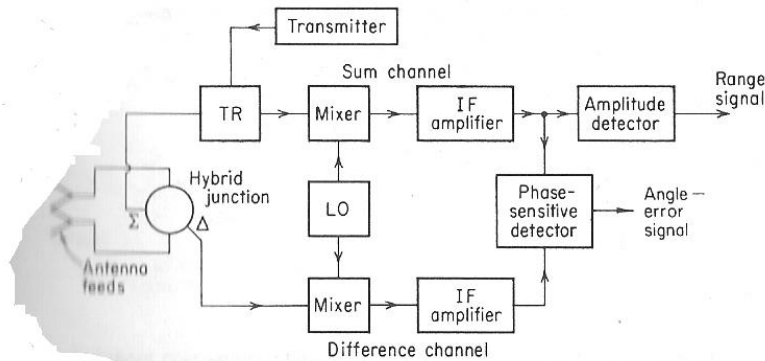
Transmitter

Sum channel

TR

Mixer

IF amplifier

Amplitude detector

Range signal

Hybrid junction

$\Sigma$

$\Delta$

LO

Phase-sensitive detector

Angle-error signal

Antenna feeds

Mixer

IF amplifier

Difference channel